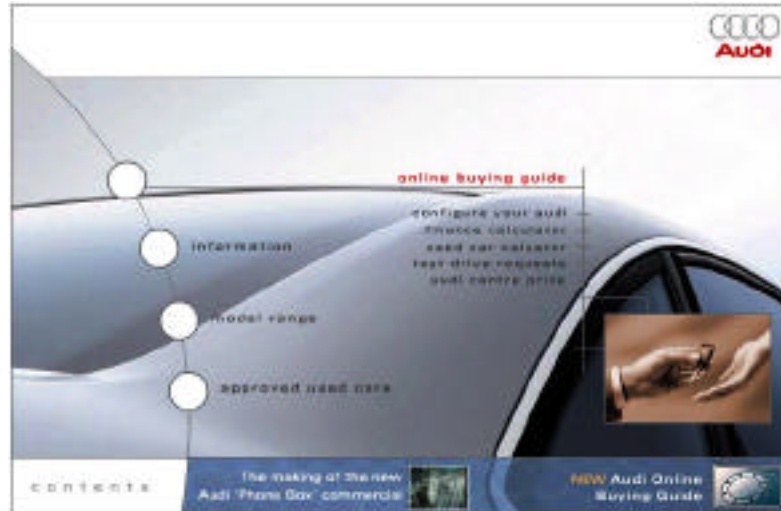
Audi

online buying guide

configure your audi
finance calculator
used car valuator
test drive requests
audi centre price

information

model range

approved used cars

contents

The making of the new Audi 'Phone Box' commercial

NEW Audi Online Buying Guide